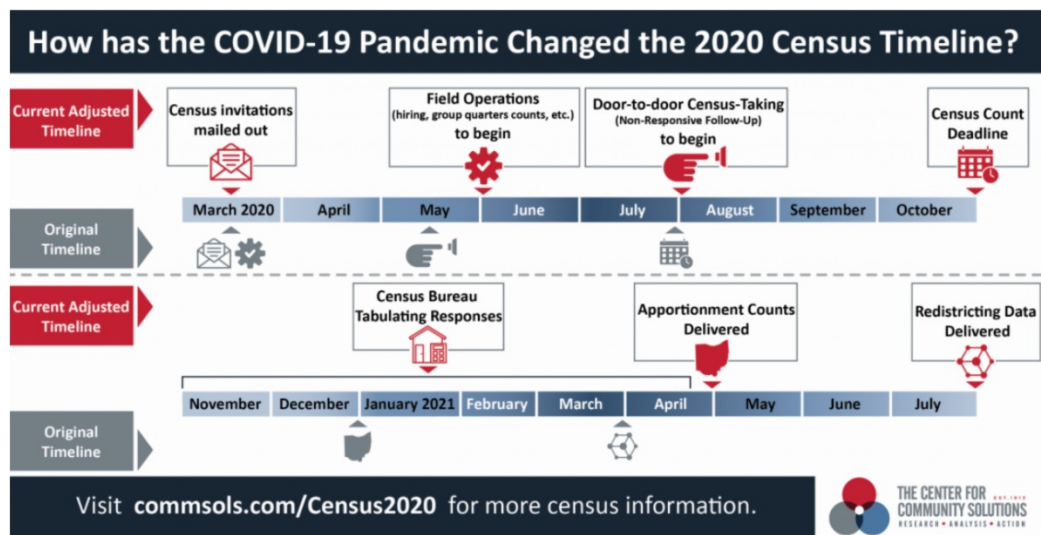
How has the COVID-19 Pandemic Changed the 2020 Census Timeline?

Current Adjusted Timeline

Census invitations mailed out

Field Operations (hiring, group quarters counts, etc.) to begin

Door-to-door Census-Taking (Non-Responsive Follow-Up) to begin

Census Count Deadline

| March 2020 | April | May | June | July | August | September | October |
|---|---|---|---|---|---|---|---|

Original Timeline

Current Adjusted Timeline

Census Bureau Tabulating Responses

Apportionment Counts Delivered

Redistricting Data Delivered

| November | December | January 2021 | February | March | April | May | June | July |
|---|---|---|---|---|---|---|---|---|

Original Timeline

Visit commsols.com/Census2020 for more census information.

THE CENTER FOR COMMUNITY SOLUTIONS EST. 1913 RESEARCH • ANALYSIS • ACTION